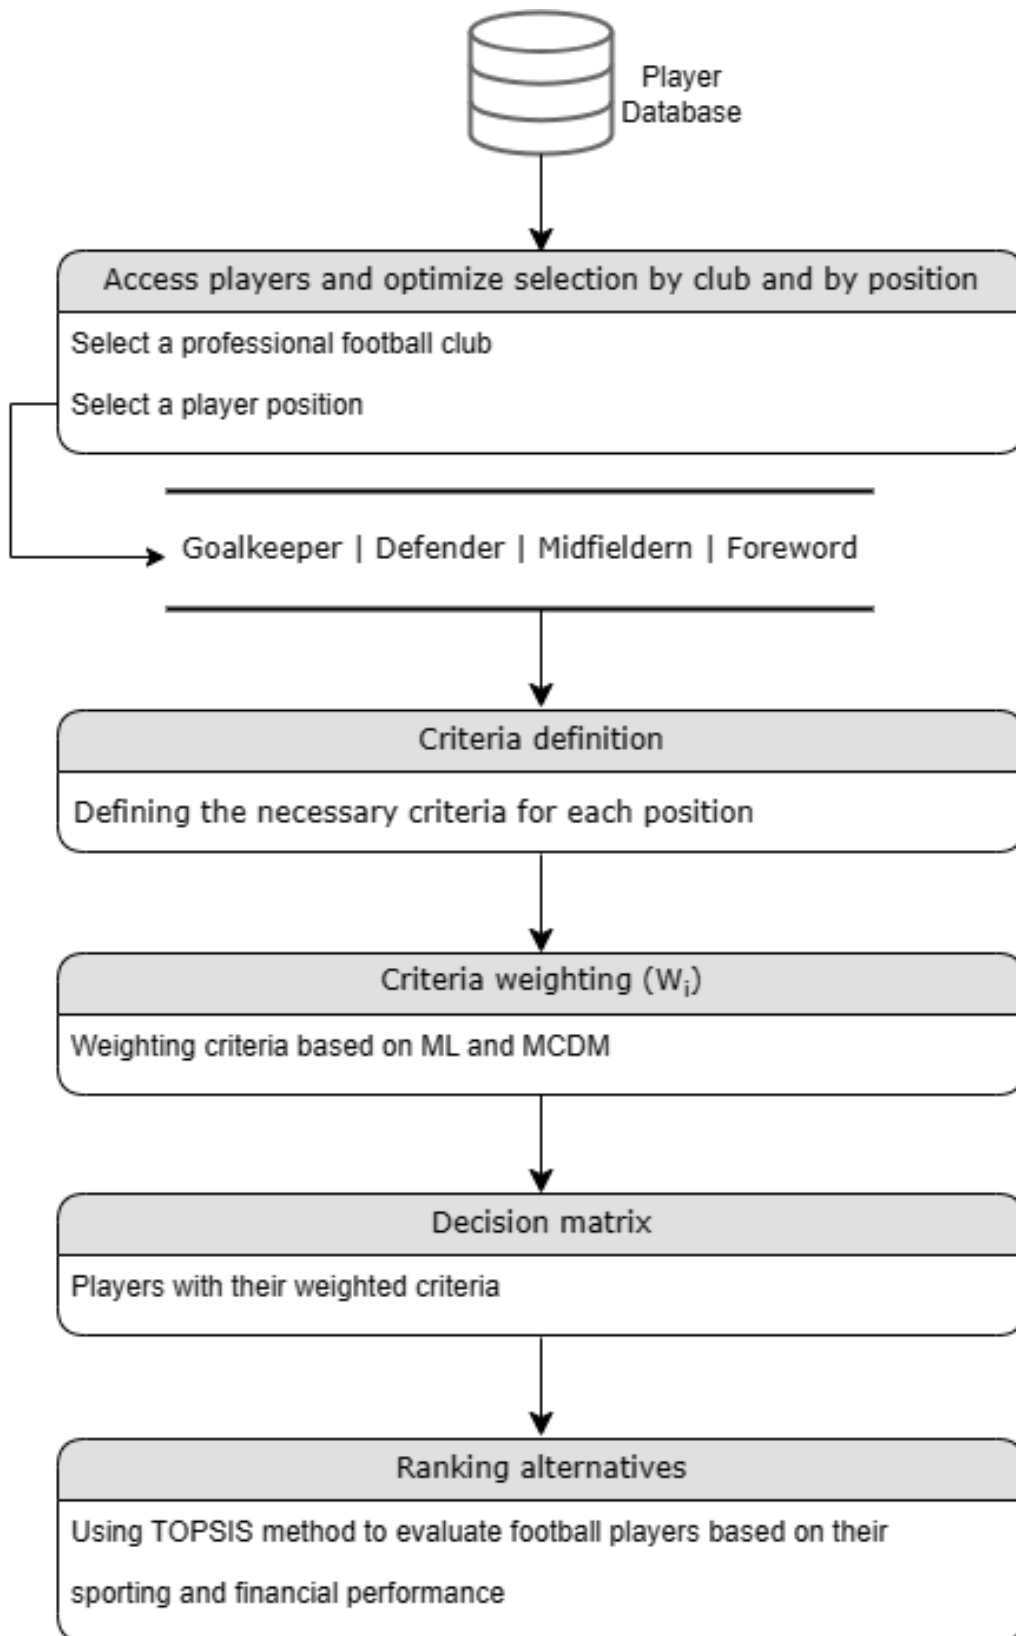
Player Database

Access players and optimize selection by club and by position

Select a professional football club

Select a player position

Goalkeeper | Defender | Midfieldern | Foreword

Criteria definition

Defining the necessary criteria for each position

Criteria weighting ($W_i$)

Weighting criteria based on ML and MCDM

Decision matrix

Players with their weighted criteria

Ranking alternatives

Using TOPSIS method to evaluate football players based on their sporting and financial performance